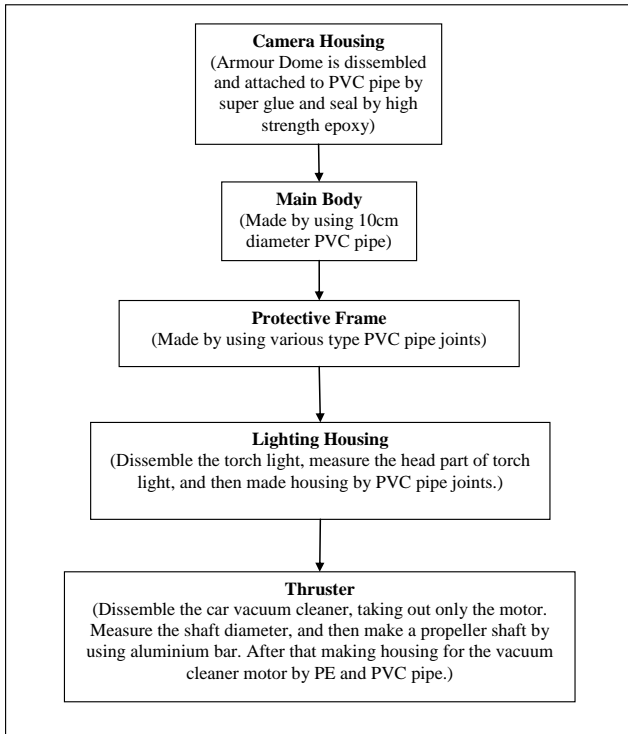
**Camera Housing**
(Armour Dome is dissembled and attached to PVC pipe by super glue and seal by high strength epoxy)

**Main Body**
(Made by using 10cm diameter PVC pipe)

**Protective Frame**
(Made by using various type PVC pipe joints)

**Lighting Housing**
(Dissemble the torch light, measure the head part of torch light, and then made housing by PVC pipe joints.)

**Thruster**
(Dissemble the car vacuum cleaner, taking out only the motor. Measure the shaft diameter, and then make a propeller shaft by using aluminium bar. After that making housing for the vacuum cleaner motor by PE and PVC pipe.)